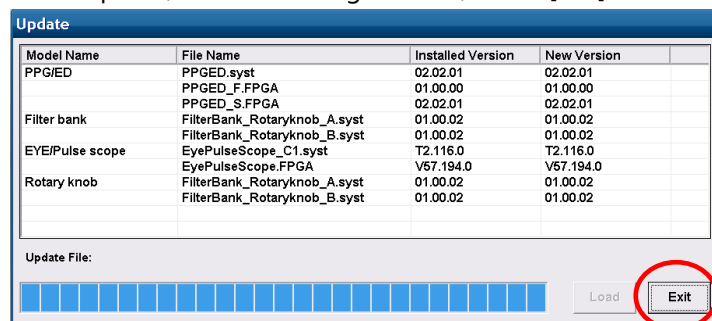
Update

| Model Name | File Name | Installed Version | New Version |
|---|---|---|---|
| PPG/ED | PPGED.syst | 02.02.01 | 02.02.01 |
| | PPGED_F.FPGA | 01.00.00 | 01.00.00 |
| | PPGED_S.FPGA | 02.02.01 | 02.02.01 |
| Filter bank | FilterBank_Rotaryknob_A.syst | 01.00.02 | 01.00.02 |
| | FilterBank_Rotaryknob_B.syst | 01.00.02 | 01.00.02 |
| EYE/Pulse scope | EyePulseScope_C1.syst | T2.116.0 | T2.116.0 |
| | EyePulseScope.FPGA | V57.194.0 | V57.194.0 |
| Rotary knob | FilterBank_Rotaryknob_A.syst | 01.00.02 | 01.00.02 |
| | FilterBank_Rotaryknob_B.syst | 01.00.02 | 01.00.02 |

Update File:

Load

Exit